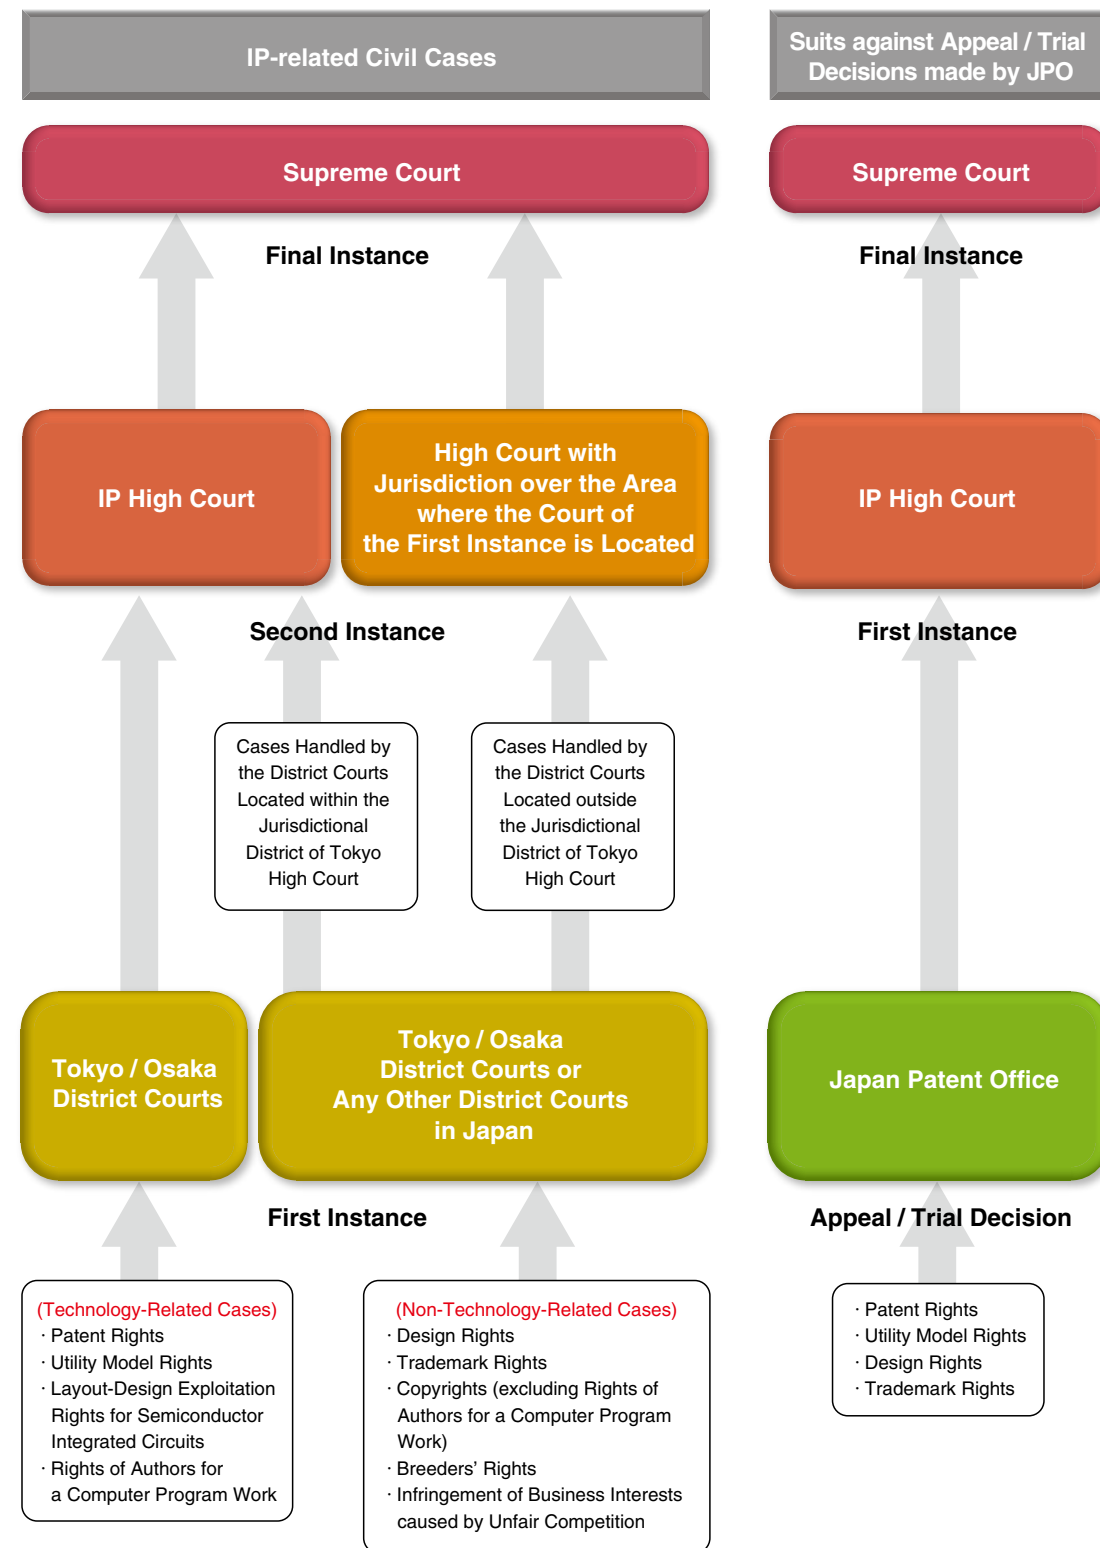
IP-related Civil Cases

Suits against Appeal / Trial Decisions made by JPO

Supreme Court

Supreme Court

Final Instance

Final Instance

IP High Court

High Court with Jurisdiction over the Area where the Court of the First Instance is Located

IP High Court

Second Instance

First Instance

Cases Handled by the District Courts Located within the Jurisdictional District of Tokyo High Court

Cases Handled by the District Courts Located outside the Jurisdictional District of Tokyo High Court

Tokyo / Osaka District Courts

Tokyo / Osaka District Courts or Any Other District Courts in Japan

Japan Patent Office

First Instance

Appeal / Trial Decision

(Technology-Related Cases)
· Patent Rights
· Utility Model Rights
· Layout-Design Exploitation Rights for Semiconductor Integrated Circuits
· Rights of Authors for a Computer Program Work

(Non-Technology-Related Cases)
· Design Rights
· Trademark Rights
· Copyrights (excluding Rights of Authors for a Computer Program Work)
· Breeders' Rights
· Infringement of Business Interests caused by Unfair Competition

· Patent Rights
· Utility Model Rights
· Design Rights
· Trademark Rights